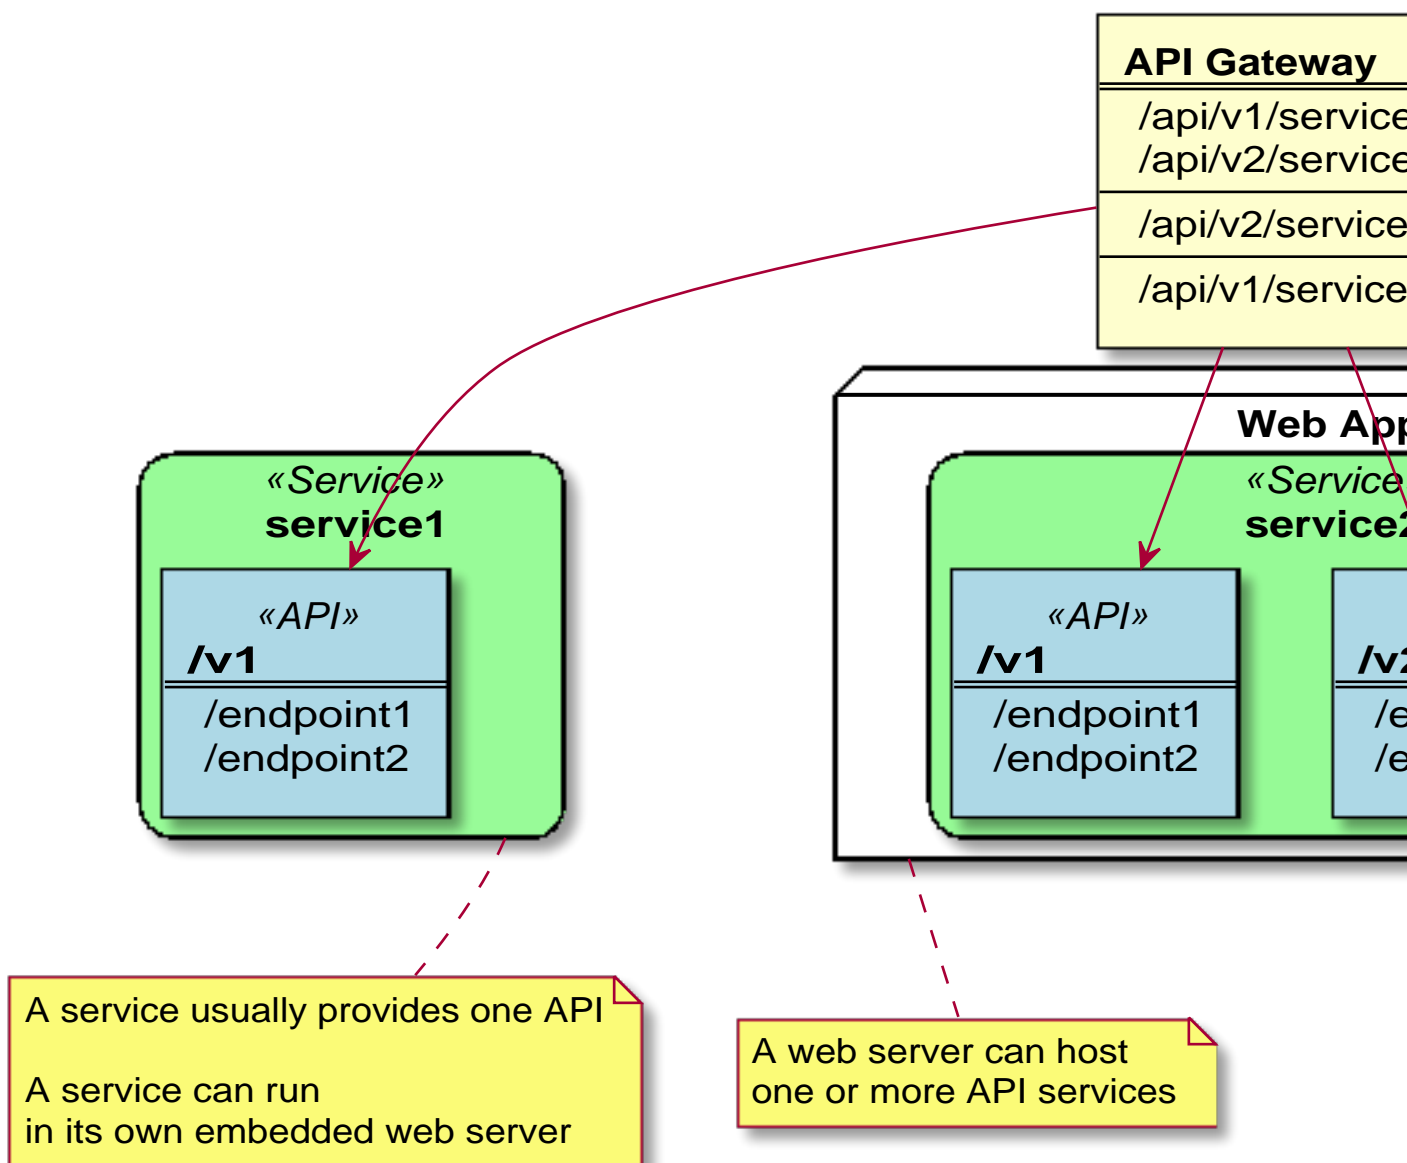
API Gateway
/api/v1/service
/api/v2/service
/api/v2/service
/api/v1/service

Web App

«Service»
service1

«API»
/v1
/endpoint1
/endpoint2

«Service
service2

«API»
/v1
/endpoint1
/endpoint2

/v2
/e
/e

A service usually provides one API

A service can run
in its own embedded web server

A web server can host
one or more API services